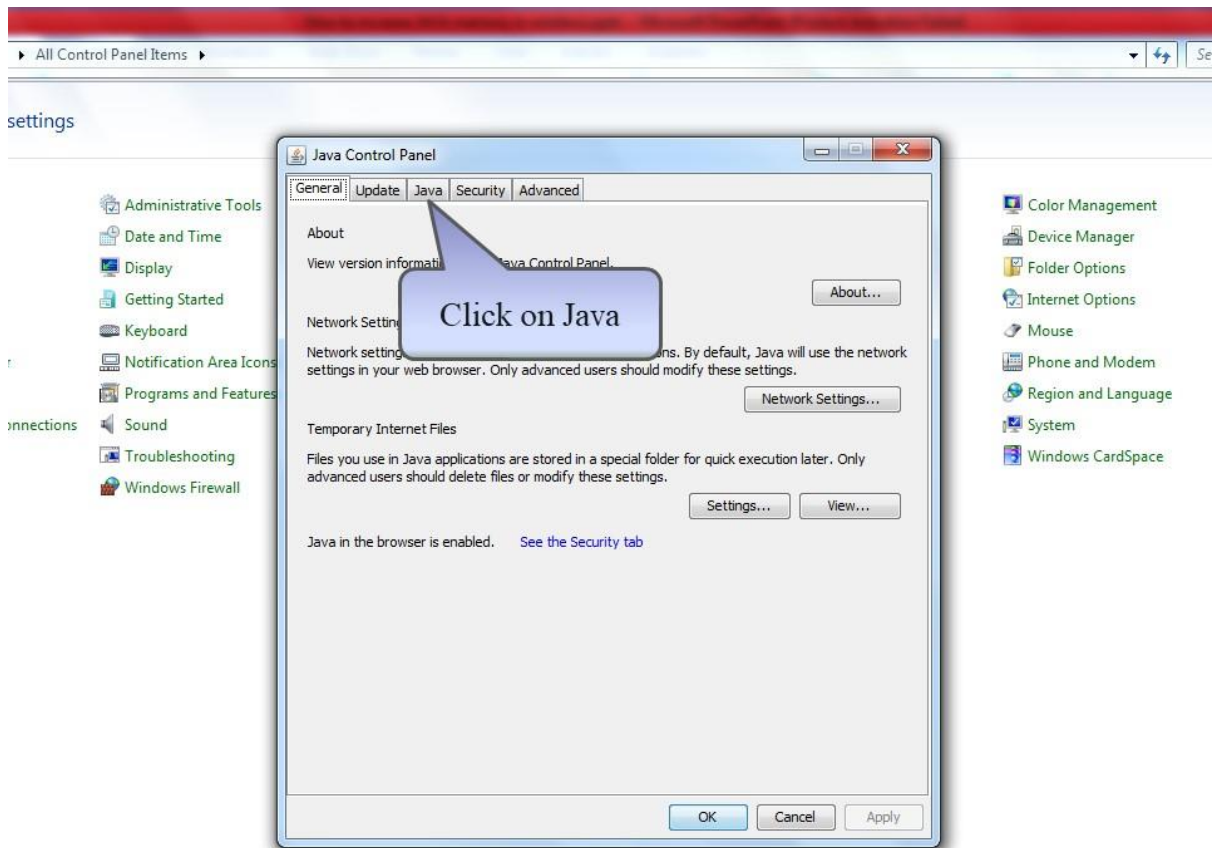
All Control Panel Items

Se

settings

Administrative Tools
Date and Time
Display
Getting Started
Keyboard
Notification Area Icons
Programs and Features
Sound
Troubleshooting
Windows Firewall

r

onnections

Java Control Panel

General | Update | Java | Security | Advanced

About

View version informati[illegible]Java Control Panel.

Click on Java

About...

Network Settin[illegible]

Network setting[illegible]ns. By default, Java will use the network settings in your web browser. Only advanced users should modify these settings.

Network Settings...

Temporary Internet Files

Files you use in Java applications are stored in a special folder for quick execution later. Only advanced users should delete files or modify these settings.

Settings... View...

Java in the browser is enabled. See the Security tab

OK Cancel Apply

Color Management
Device Manager
Folder Options
Internet Options
Mouse
Phone and Modem
Region and Language
System
Windows CardSpace